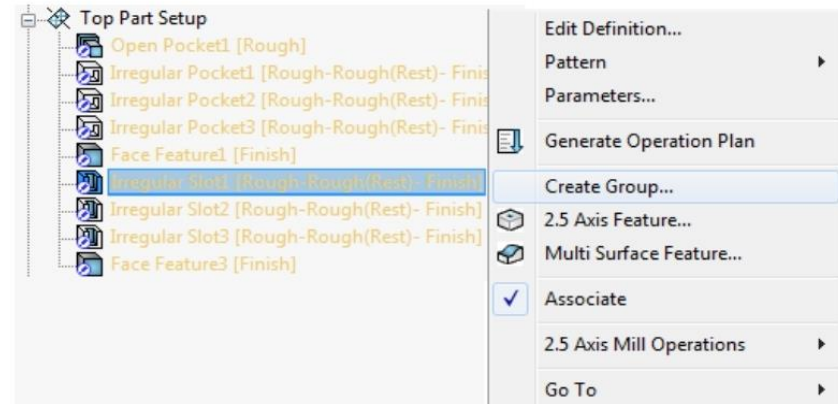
Top Part Setup
Open Pocket1 [Rough]
Irregular Pocket1 [Rough-Rough(Rest)- Finis
Irregular Pocket2 [Rough-Rough(Rest)- Finis
Irregular Pocket3 [Rough-Rough(Rest)- Finis
Face Feature1 [Finish]
Irregular Slot1 [Rough-Rough(Rest)- Finish]
Irregular Slot2 [Rough-Rough(Rest)- Finish]
Irregular Slot3 [Rough-Rough(Rest)- Finish]
Face Feature3 [Finish]

Edit Definition...
Pattern
Parameters...
Generate Operation Plan
Create Group...
2.5 Axis Feature...
Multi Surface Feature...
Associate
2.5 Axis Mill Operations
Go To